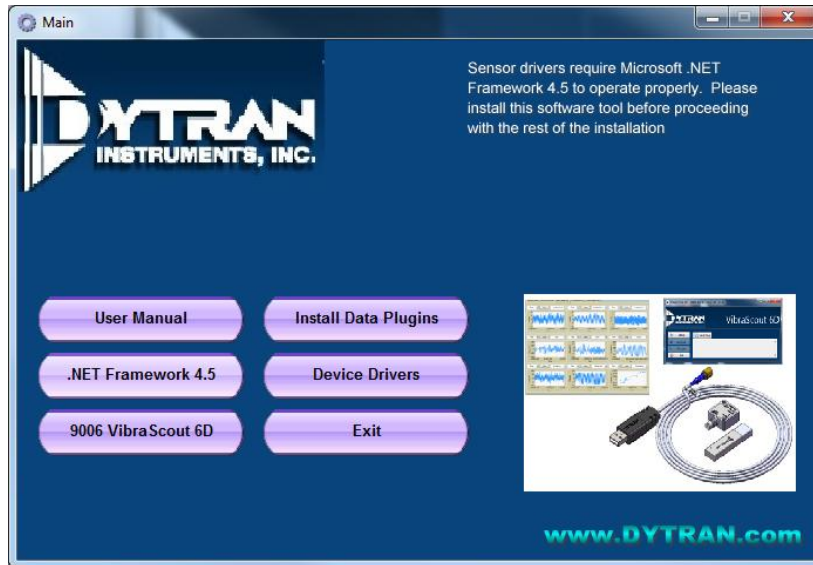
Main

DYTRAN
INSTRUMENTS, INC.

Sensor drivers require Microsoft .NET Framework 4.5 to operate properly. Please install this software tool before proceeding with the rest of the installation

User Manual
Install Data Plugins
.NET Framework 4.5
Device Drivers
9006 VibraScout 6D
Exit

DYTRAN
VibraScout 6D

www.DYTRAN.com